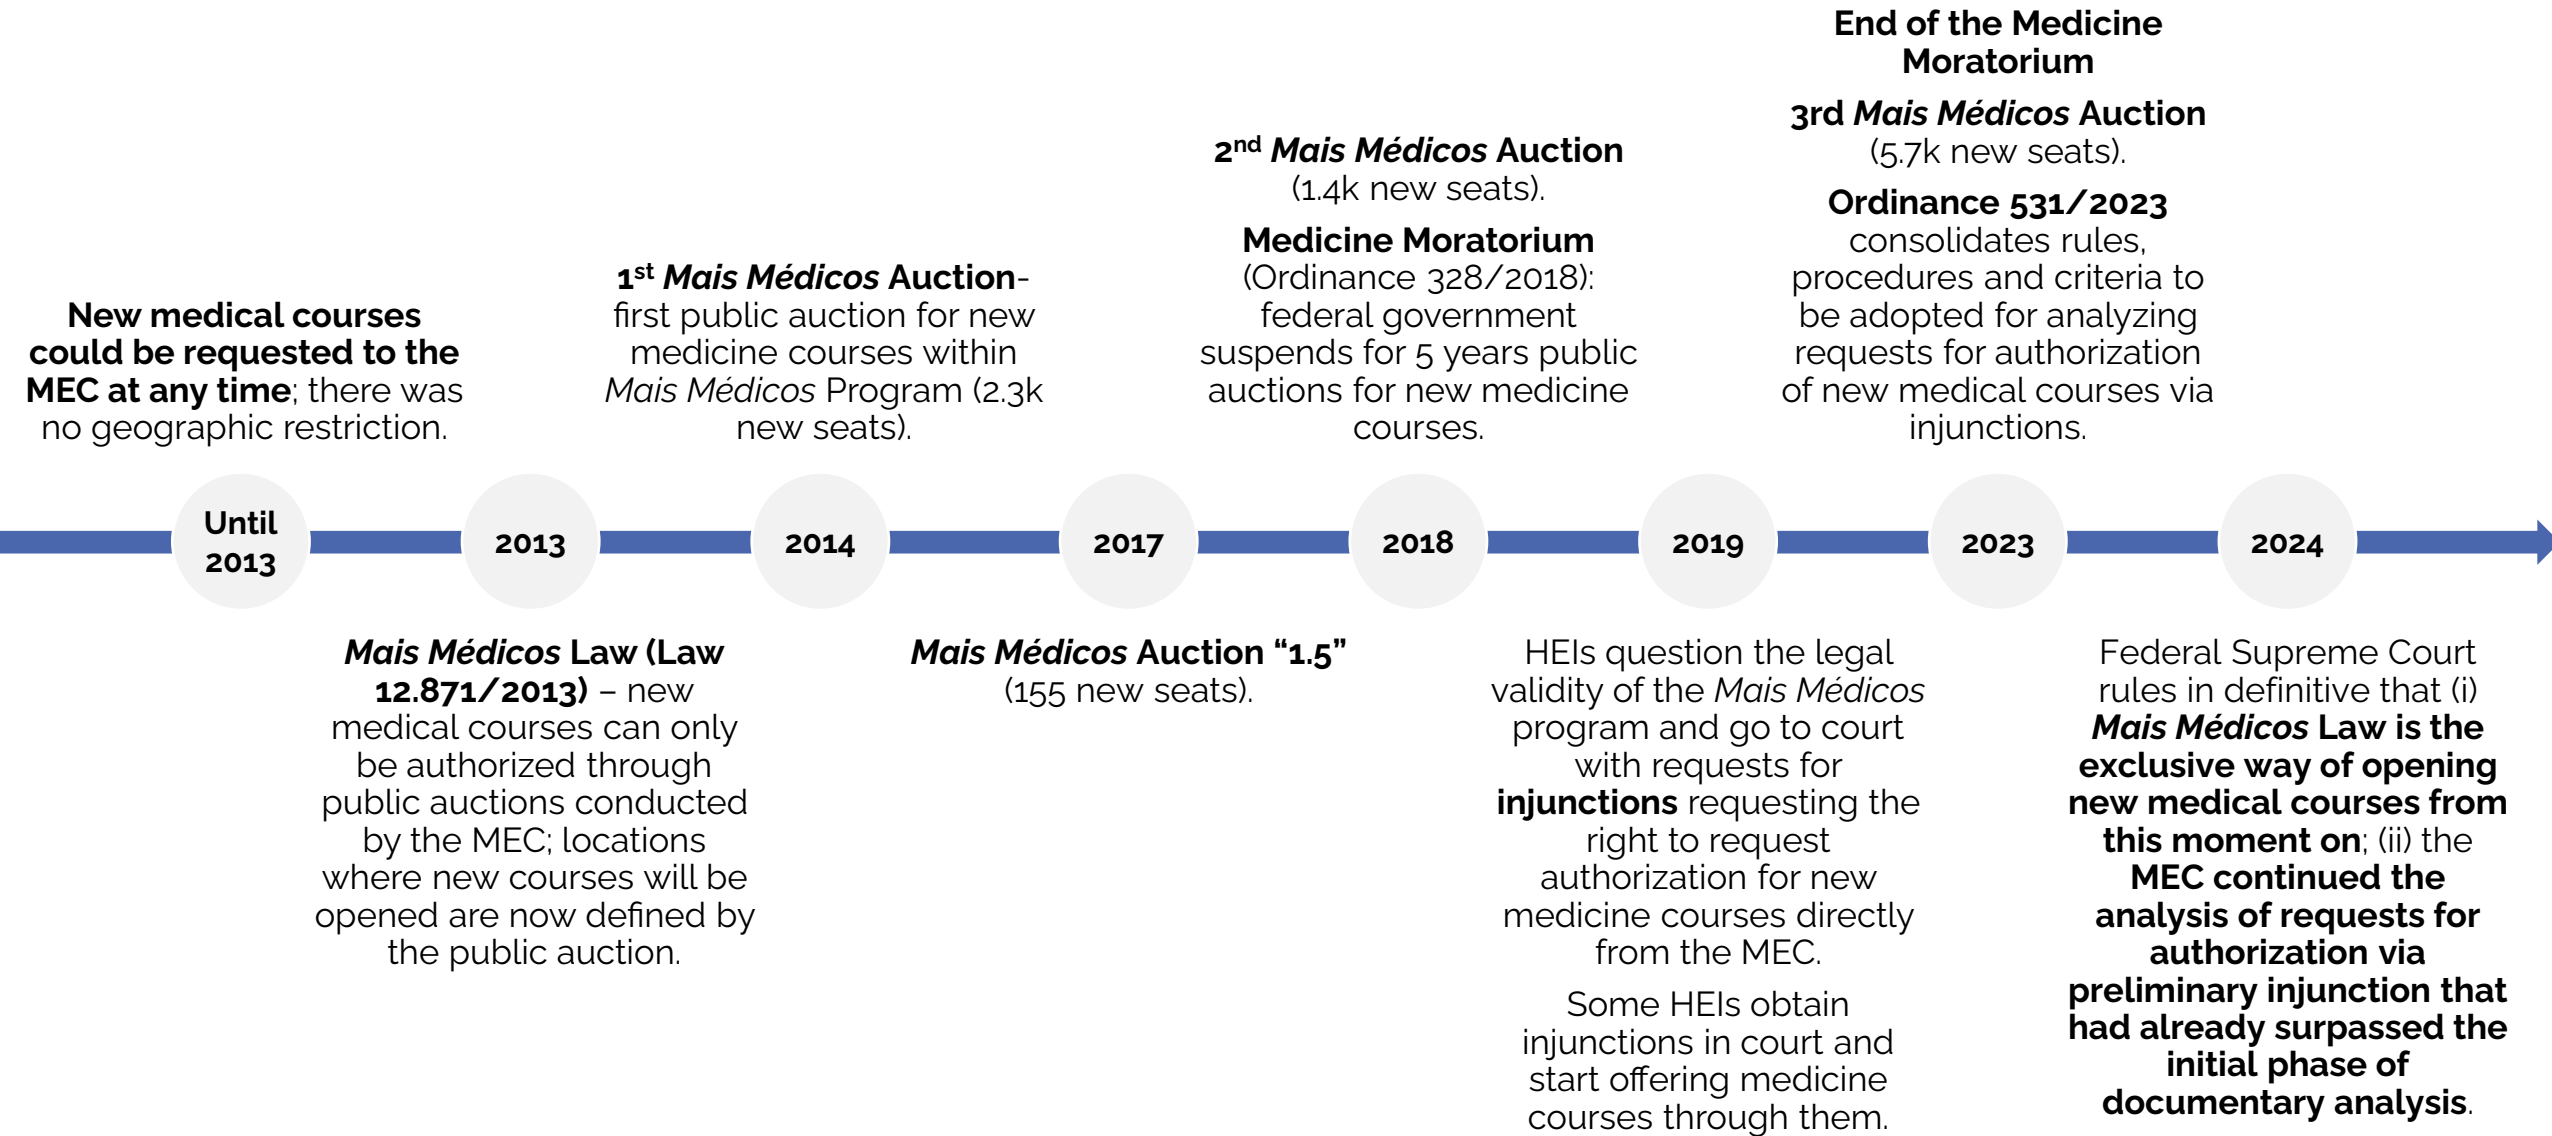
End of the Medicine Moratorium

3rd Mais Médicos Auction (5.7k new seats).

Ordinance 531/2023 consolidates rules, procedures and criteria to be adopted for analyzing requests for authorization of new medical courses via injunctions.

$2^{nd}$ Mais Médicos Auction (1.4k new seats).

Medicine Moratorium (Ordinance 328/2018): federal government suspends for 5 years public auctions for new medicine courses.

$1^{st}$ Mais Médicos Auction- first public auction for new medicine courses within Mais Médicos Program (2.3k new seats).

New medical courses could be requested to the MEC at any time; there was no geographic restriction.

Until 2013

2013

2014

2017

2018

2019

2023

2024

Mais Médicos Law (Law 12.871/2013) – new medical courses can only be authorized through public auctions conducted by the MEC; locations where new courses will be opened are now defined by the public auction.

Mais Médicos Auction “1.5” (155 new seats).

HEIs question the legal validity of the Mais Médicos program and go to court with requests for injunctions requesting the right to request authorization for new medicine courses directly from the MEC.

Some HEIs obtain injunctions in court and start offering medicine courses through them.

Federal Supreme Court rules in definitive that (i) Mais Médicos Law is the exclusive way of opening new medical courses from this moment on; (ii) the MEC continued the analysis of requests for authorization via preliminary injunction that had already surpassed the initial phase of documentary analysis.